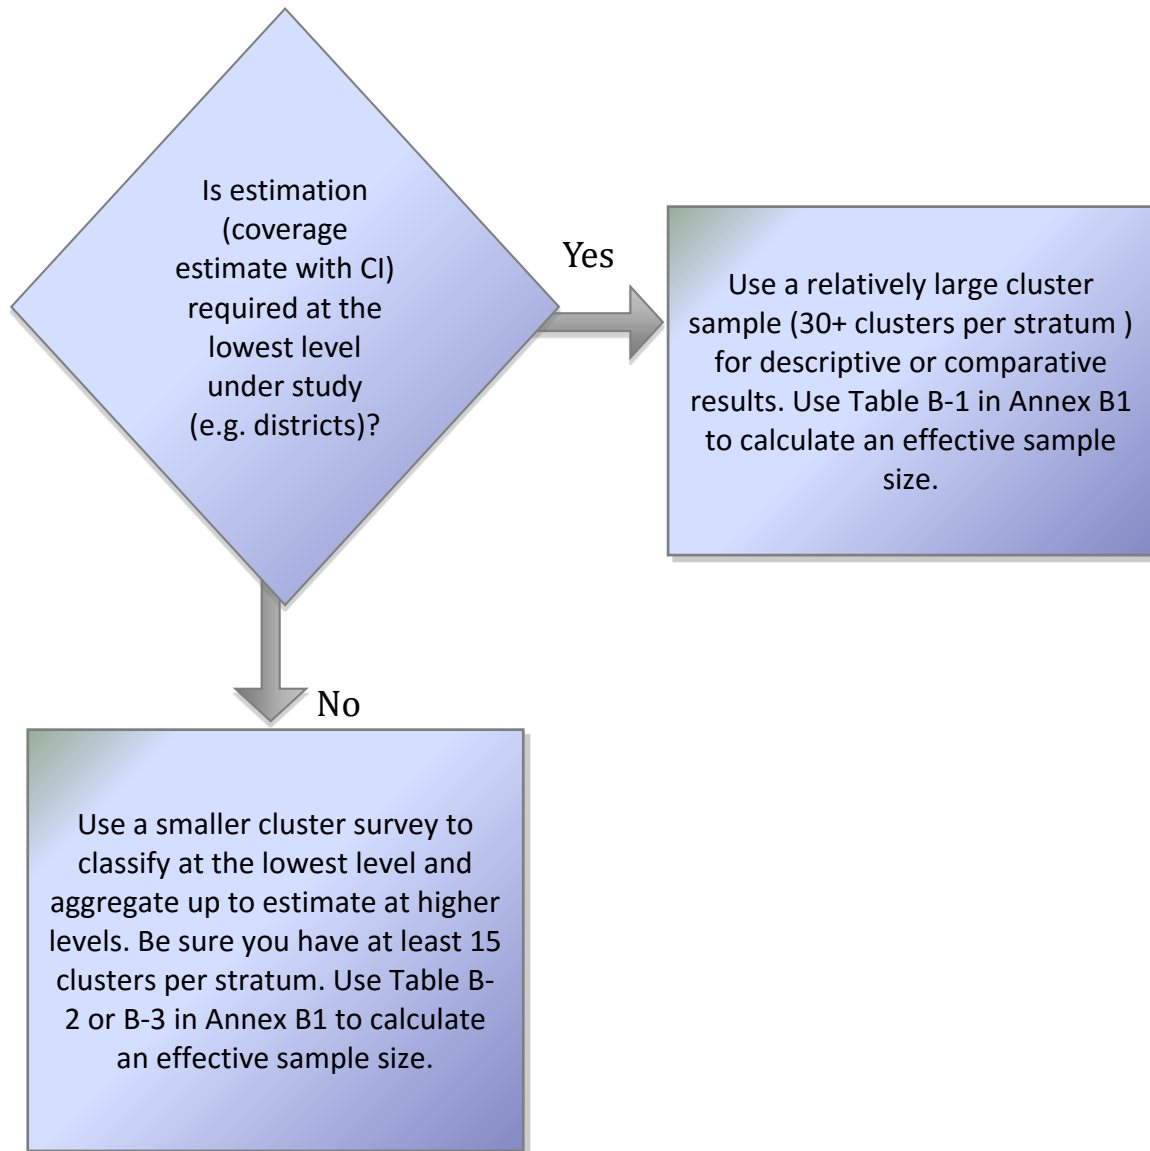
Is estimation (coverage estimate with CI) required at the lowest level under study (e.g. districts)?

Yes

Use a relatively large cluster sample (30+ clusters per stratum ) for descriptive or comparative results. Use Table B-1 in Annex B1 to calculate an effective sample size.

No

Use a smaller cluster survey to classify at the lowest level and aggregate up to estimate at higher levels. Be sure you have at least 15 clusters per stratum. Use Table B-2 or B-3 in Annex B1 to calculate an effective sample size.